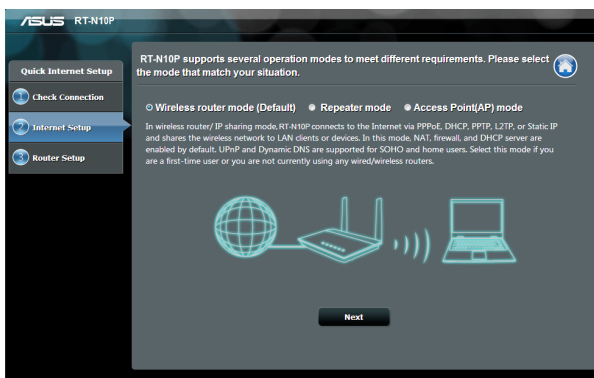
ASUS RT-N10P

Quick Internet Setup

1 Check Connection

2 Internet Setup

3 Router Setup

RT-N10P supports several operation modes to meet different requirements. Please select the mode that match your situation.

Wireless router mode (Default) Repeater mode Access Point(AP) mode

In wireless router/ IP sharing mode, RT-N10P connects to the Internet via PPPoE, DHCP, PPTP, L2TP, or Static IP and shares the wireless network to LAN clients or devices. In this mode, NAT, firewall, and DHCP server are enabled by default. UPnP and Dynamic DNS are supported for SOHO and home users. Select this mode if you are a first-time user or you are not currently using any wired/wireless routers.

Next